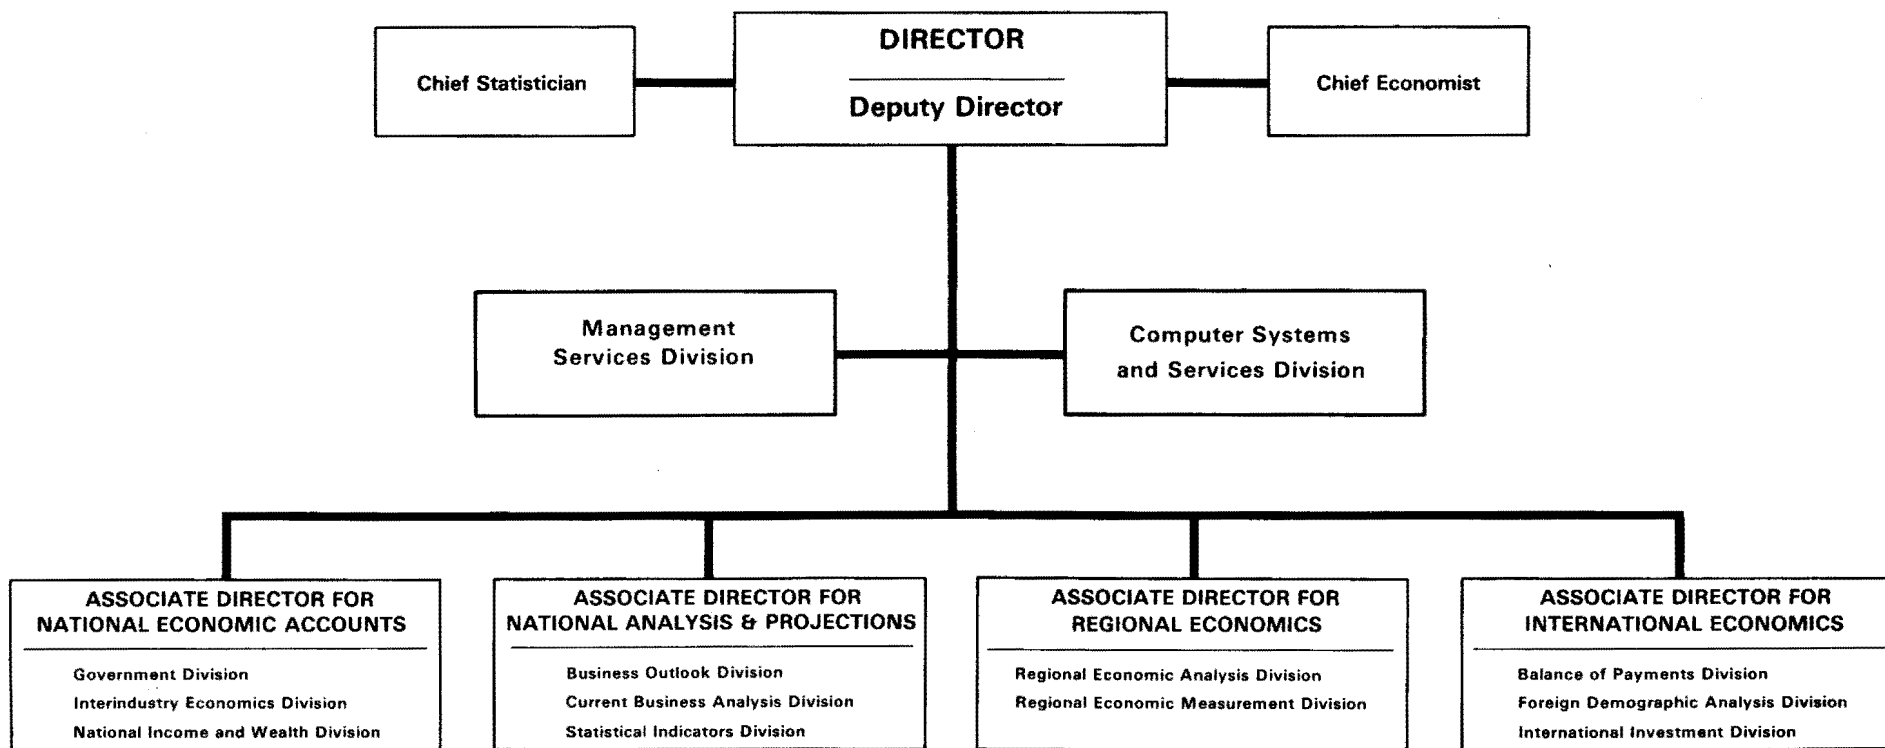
Chief Statistician

DIRECTOR

Deputy Director

Chief Economist

Management Services Division

Computer Systems and Services Division

ASSOCIATE DIRECTOR FOR NATIONAL ECONOMIC ACCOUNTS

Government Division
Interindustry Economics Division
National Income and Wealth Division

ASSOCIATE DIRECTOR FOR NATIONAL ANALYSIS & PROJECTIONS

Business Outlook Division
Current Business Analysis Division
Statistical Indicators Division

ASSOCIATE DIRECTOR FOR REGIONAL ECONOMICS

Regional Economic Analysis Division
Regional Economic Measurement Division

ASSOCIATE DIRECTOR FOR INTERNATIONAL ECONOMICS

Balance of Payments Division
Foreign Demographic Analysis Division
International Investment Division